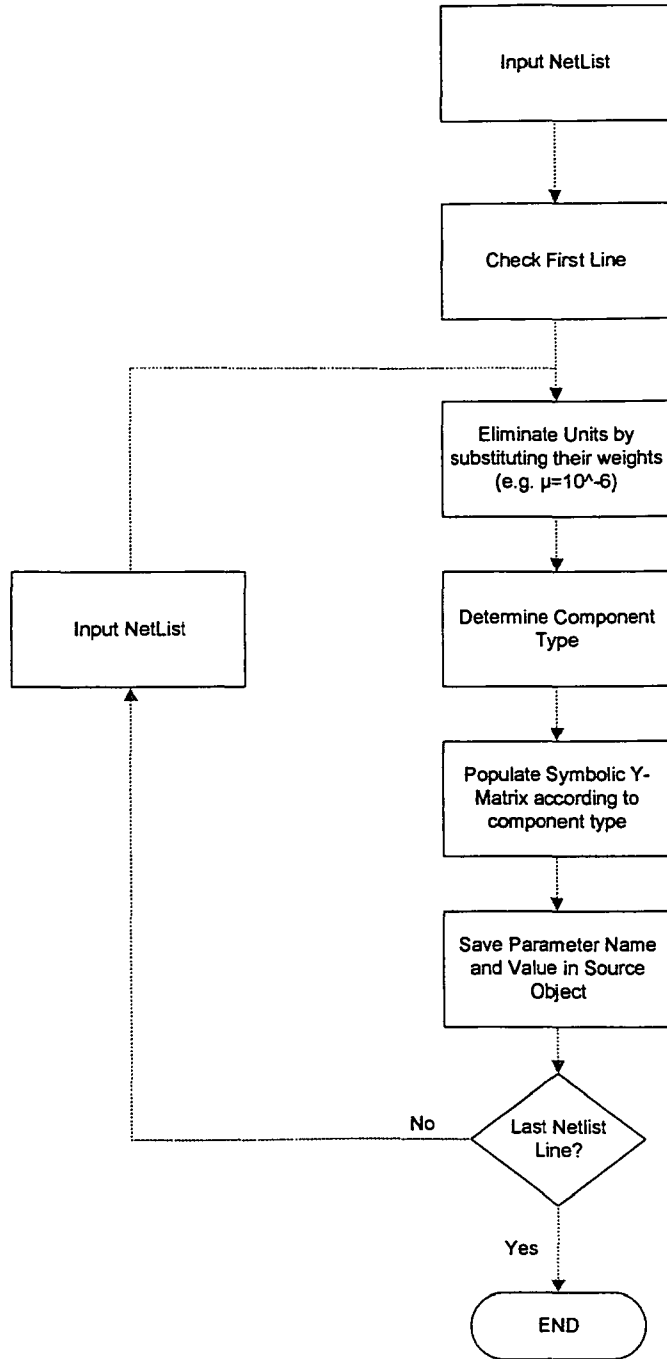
Input NetList

Check First Line

Eliminate Units by substituting their weights (e.g. μ=10^-6)

Input NetList

Determine Component Type

Populate Symbolic Y-Matrix according to component type

Save Parameter Name and Value in Source Object

No

Last Netlist Line?

Yes

END